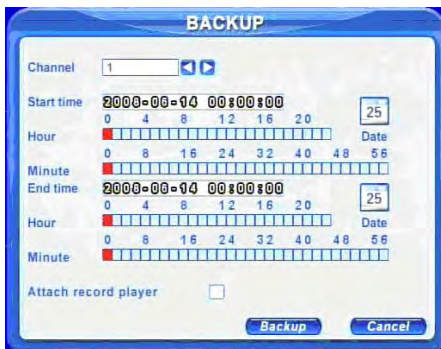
BACKUP

Channel 1

Start time 2008-08-14 00:00:00
0 4 8 12 16 20
Hour
25
Date
0 8 16 24 32 40 48 56
Minute

End time 2008-08-14 00:00:00
0 4 8 12 16 20
Hour
25
Date
0 8 16 24 32 40 48 56
Minute

Attach record player

Backup Cancel